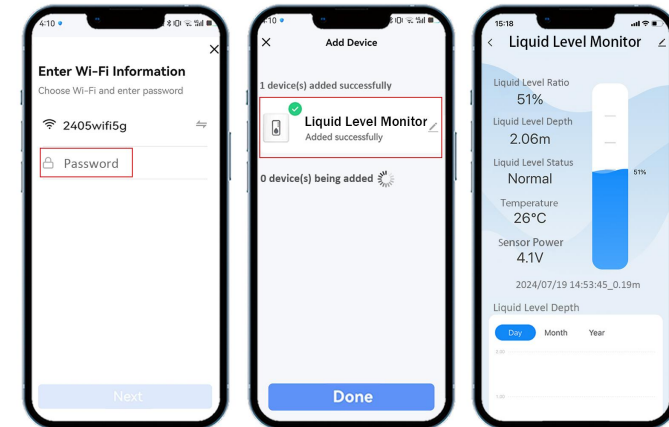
4:10

Enter Wi-Fi Information
Choose Wi-Fi and enter password

2405wifi5g

Password

Next

4:10

Add Device

1 device(s) added successfully

Liquid Level Monitor
Added successfully

0 device(s) being added

Done

15:18

Liquid Level Monitor

Liquid Level Ratio
51%

Liquid Level Depth
2.06m

Liquid Level Status
Normal

Temperature
26°C

Sensor Power
4.1V

51%

2024/07/19 14:53:45_0.19m

Liquid Level Depth

Day Month Year

2.00

1.00